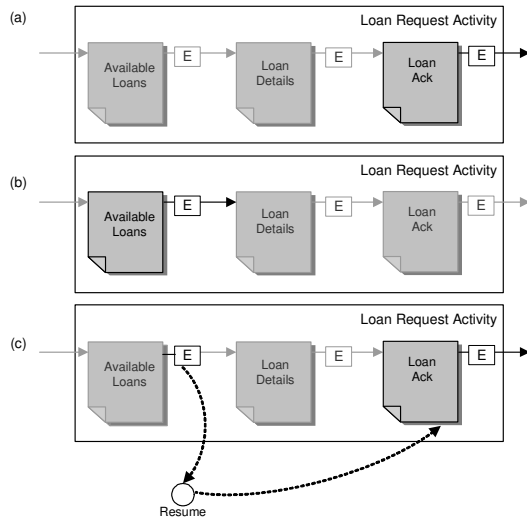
(a)

Loan Request Activity

Available Loans

E

Loan Details

E

Loan Ack

E

(b)

Loan Request Activity

Available Loans

E

Loan Details

E

Loan Ack

E

(c)

Loan Request Activity

Available Loans

E

Loan Details

E

Loan Ack

E

Resume